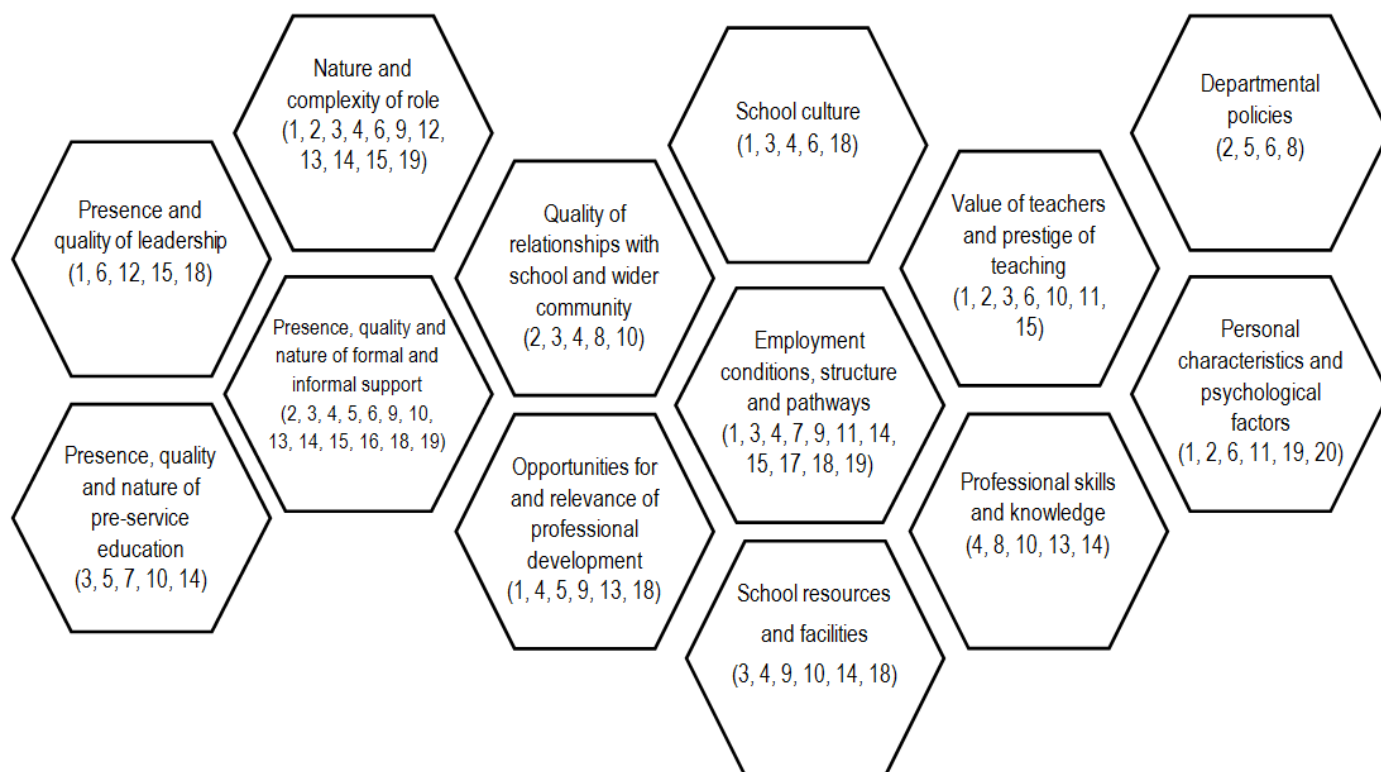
Nature and complexity of role (1, 2, 3, 4, 6, 9, 12, 13, 14, 15, 19)

Presence and quality of leadership (1, 6, 12, 15, 18)

Presence, quality and nature of formal and informal support (2, 3, 4, 5, 6, 9, 10, 13, 14, 15, 16, 18, 19)

Presence, quality and nature of pre-service education (3, 5, 7, 10, 14)

Quality of relationships with school and wider community (2, 3, 4, 8, 10)

Opportunities for and relevance of professional development (1, 4, 5, 9, 13, 18)

School culture (1, 3, 4, 6, 18)

Employment conditions, structure and pathways (1, 3, 4, 7, 9, 11, 14, 15, 17, 18, 19)

School resources and facilities (3, 4, 9, 10, 14, 18)

Value of teachers and prestige of teaching (1, 2, 3, 6, 10, 11, 15)

Professional skills and knowledge (4, 8, 10, 13, 14)

Departmental policies (2, 5, 6, 8)

Personal characteristics and psychological factors (1, 2, 6, 11, 19, 20)